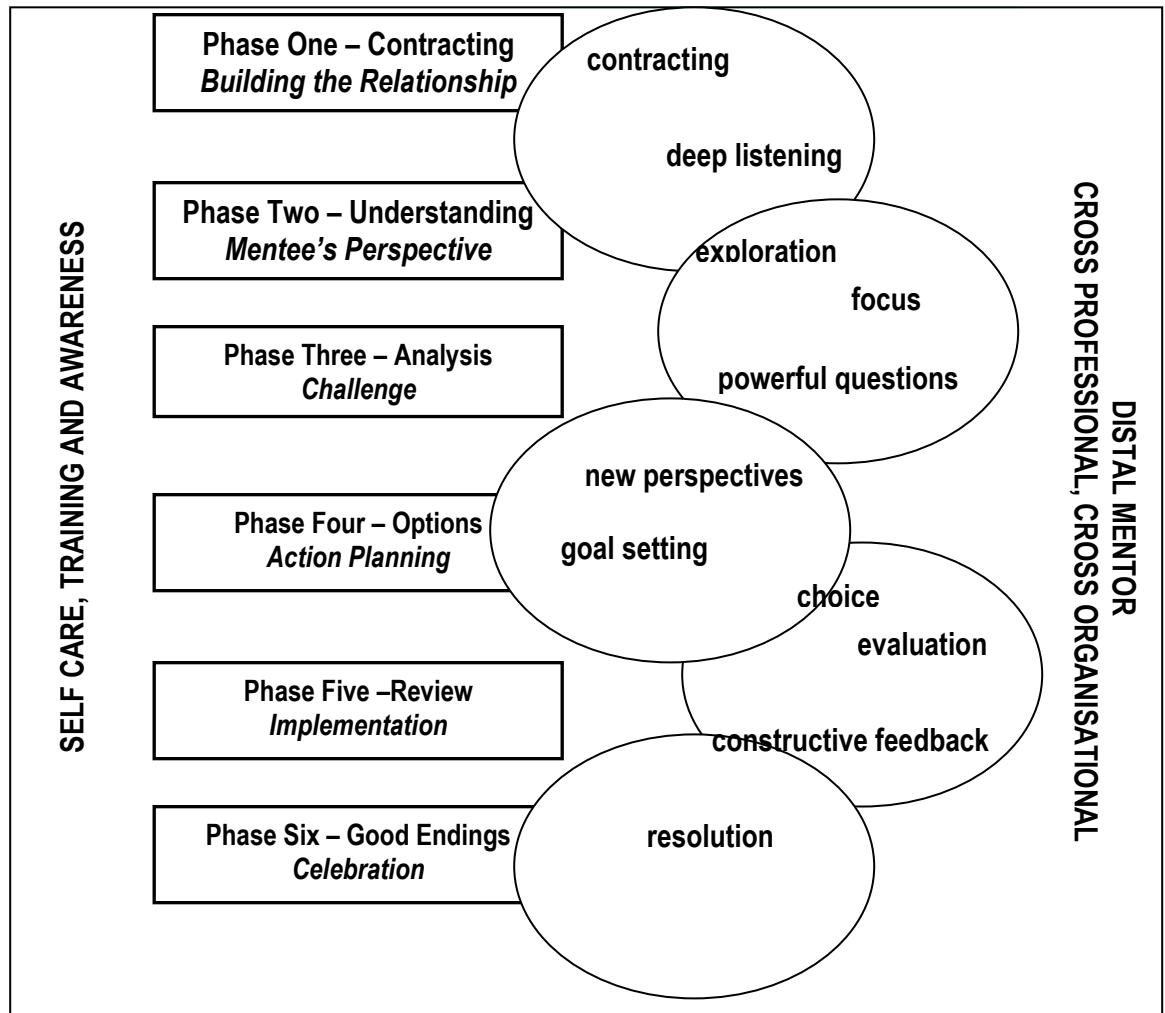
SELF CARE, TRAINING AND AWARENESS

Phase One – Contracting
*Building the Relationship*

Phase Two – Understanding
*Mentee's Perspective*

Phase Three – Analysis
*Challenge*

Phase Four – Options
*Action Planning*

Phase Five –Review
*Implementation*

Phase Six – Good Endings
*Celebration*

contracting

deep listening

exploration

focus

powerful questions

new perspectives

goal setting

choice

evaluation

constructive feedback

resolution

DISTAL MENTOR
CROSS PROFESSIONAL, CROSS ORGANISATIONAL